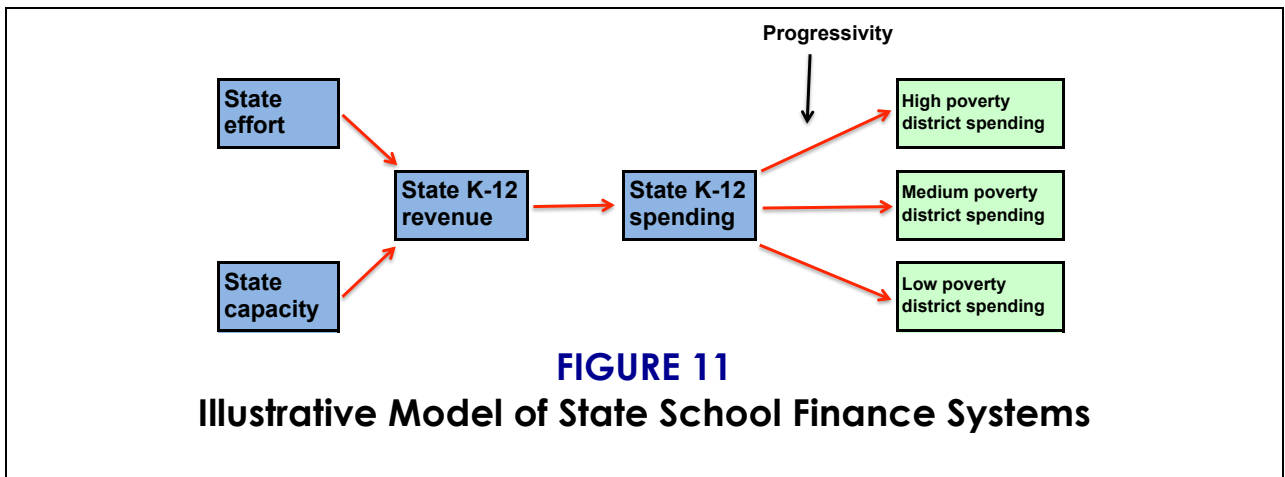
Progressivity

State effort

State capacity

State K-12 revenue

State K-12 spending

High poverty district spending

Medium poverty district spending

Low poverty district spending

FIGURE 11

Illustrative Model of State School Finance Systems